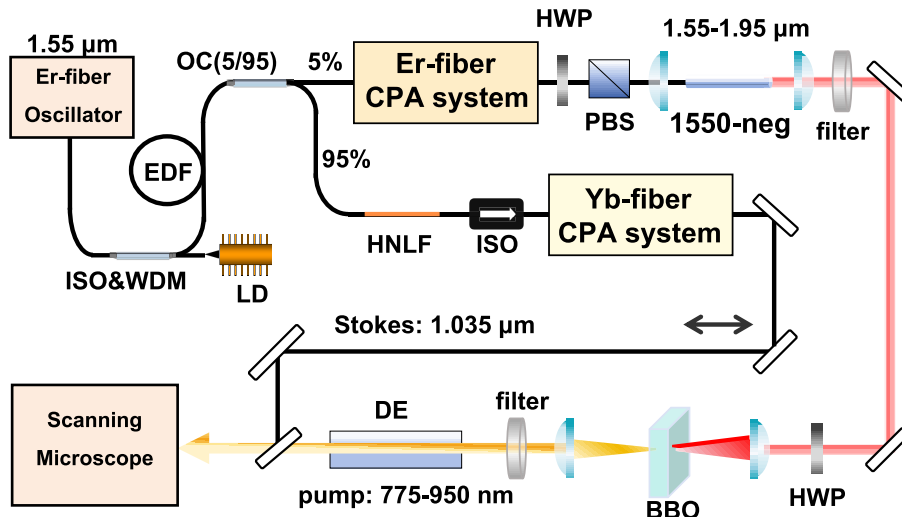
1.55 μm
Er-fiber Oscillator
OC(5/95)
5%
Er-fiber CPA system
HWP
PBS
1.55-1.95 μm
1550-neg
filter
EDF
95%
HNLF
ISO
Yb-fiber CPA system
ISO&WDM
LD
Stokes: 1.035 μm
Scanning Microscope
DE
filter
pump: 775-950 nm
BBO
HWP